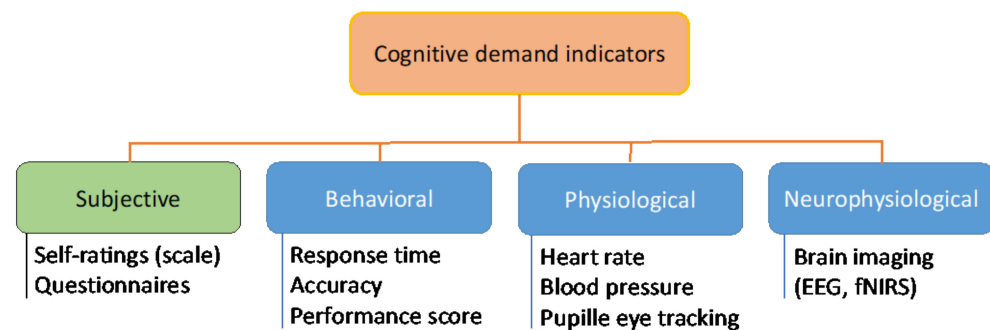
Cognitive demand indicators

Subjective

Self-ratings (scale)
Questionnaires

Behavioral

Response time
Accuracy
Performance score

Physiological

Heart rate
Blood pressure
Pupille eye tracking

Neurophysiological

Brain imaging
(EEG, fNIRS)